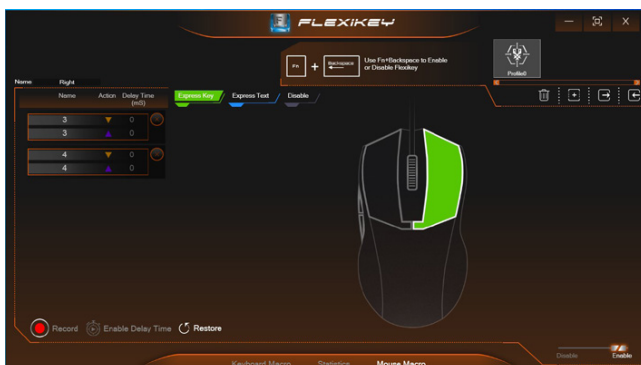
FLEXIKEY

Fn + Backspace Use Fn+Backspace to Enable or Disable Flexikey

Profile0

Name Right

Name Action Delay Time (mS)

Express Key Express Text Disable

| | | |
|---|---|---|
| 3 | ▼ | 0 |
| 3 | ▲ | 0 |

| | | |
|---|---|---|
| 4 | ▼ | 0 |
| 4 | ▲ | 0 |

Record Enable Delay Time Restore

Keyboard Macro Statistics Mouse Macro

Disable Enable